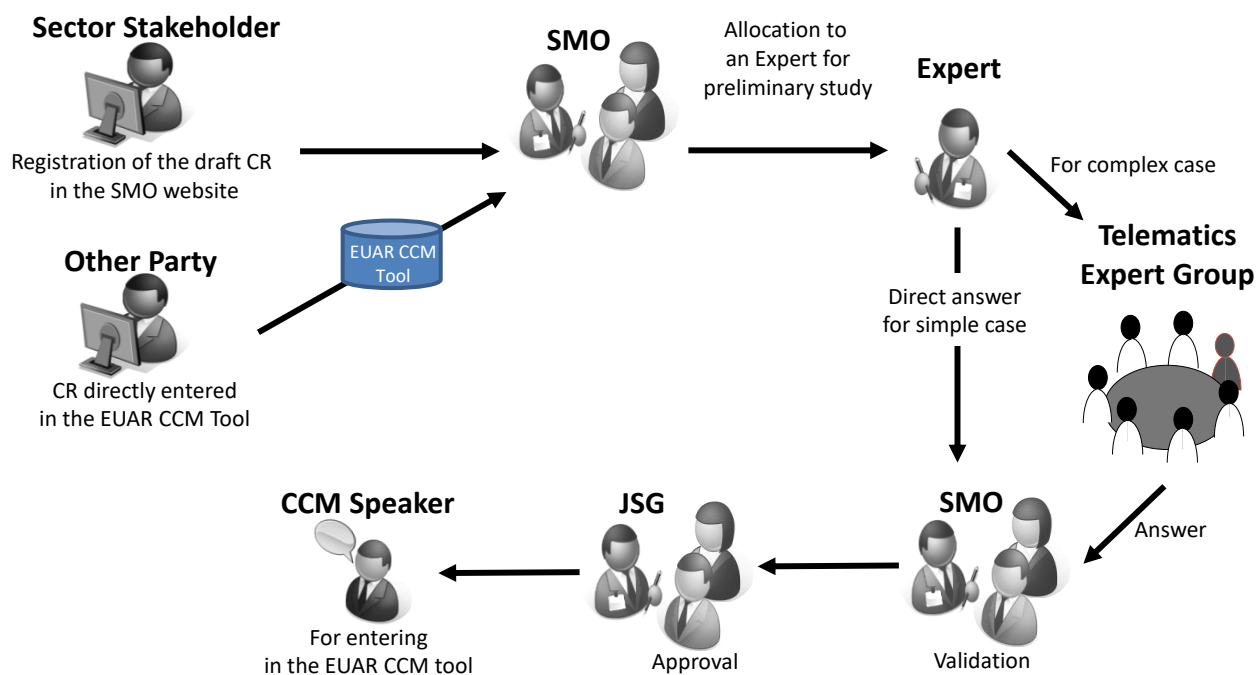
Sector Stakeholder

Registration of the draft CR in the SMO website

SMO

Allocation to an Expert for preliminary study

Expert

For complex case

Telematics Expert Group

Other Party

EUAR CCM Tool

CR directly entered in the EUAR CCM Tool

Direct answer for simple case

CCM Speaker

For entering in the EUAR CCM tool

JSG

Approval

SMO

Validation

Answer